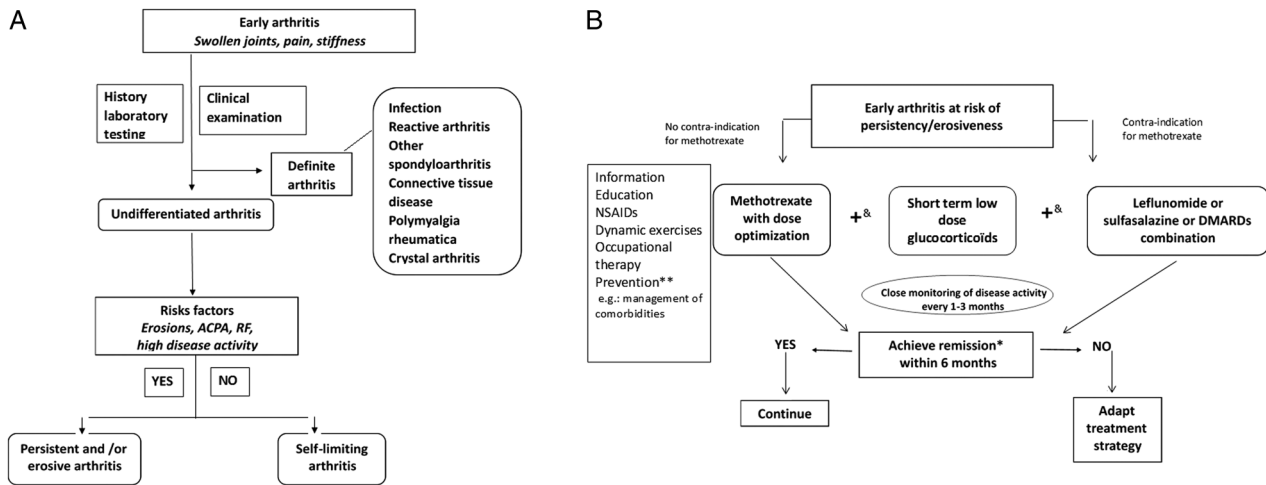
A

Early arthritis
*Swollen joints, pain, stiffness*

History laboratory testing

Clinical examination

Definite arthritis

Infection
Reactive arthritis
Other spondyloarthritis
Connective tissue disease
Polymyalgia rheumatica
Crystal arthritis

Undifferentiated arthritis

Risks factors
*Erosions, ACPA, RF, high disease activity*

YES

NO

Persistent and /or erosive arthritis

Self-limiting arthritis

B

Early arthritis at risk of persistency/erosiveness

No contra-indication for methotrexate

Contra-indication for methotrexate

Information
Education
NSAIDs
Dynamic exercises
Occupational therapy
Prevention**
e.g.: management of comorbidities

Methotrexate with dose optimization

+$^{\&}$

Short term low dose glucocorticoïds

+$^{\&}$

Leflunomide or sulfasalazine or DMARDs combination

Close monitoring of disease activity every 1-3 months

YES

Achieve remission* within 6 months

NO

Continue

Adapt treatment strategy